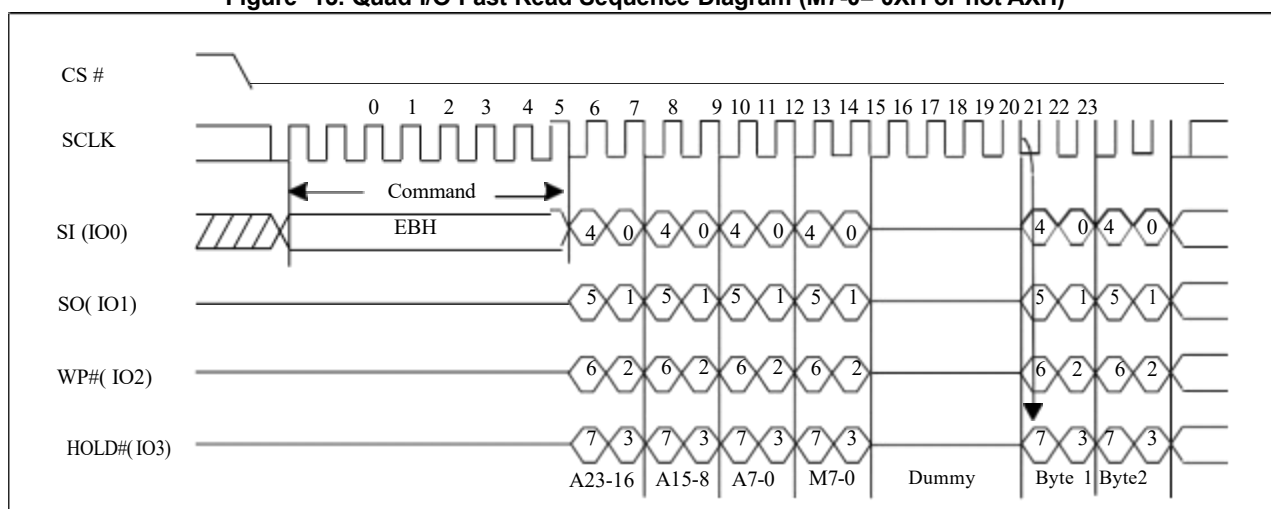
Figure 16. Quad I/O Fast Read Sequence Diagram (M7-0= 0xH or not AxH)

CS #

SCLK

0 1 2 3 4 5 6 7 8 9 10 11 12 13 14 15 16 17 18 19 20 21 22 23

Command

SI (IO0)

EBH

4 0 4 0 4 0 4 0

4 0 4 0

SO( IO1)

5 1 5 1 5 1 5 1

5 1 5 1

WP#( IO2)

6 2 6 2 6 2 6 2

6 2 6 2

HOLD#(IO3)

7 3 7 3 7 3 7 3

7 3 7 3

A23-16 A15-8 A7-0 M7-0 Dummy Byte 1 Byte2